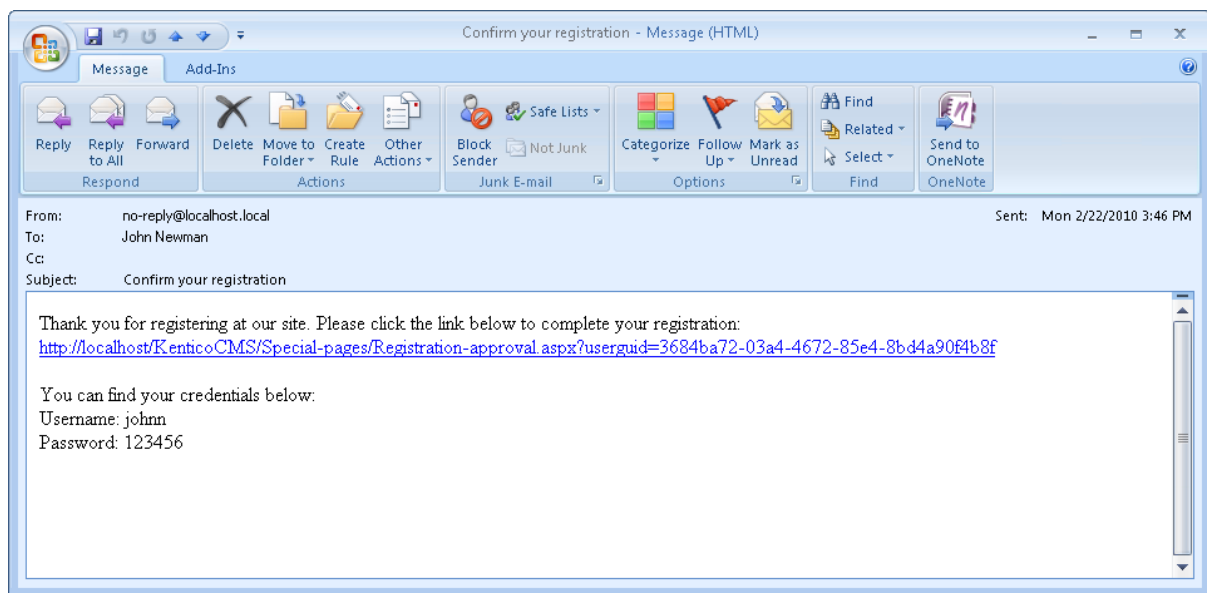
Confirm your registration - Message (HTML)

Message Add-Ins

Reply
Reply to All
Forward
Respond

Delete
Move to Folder
Create Rule
Other Actions
Actions

Block Sender
Safe Lists
Not Junk
Junk E-mail

Categorize
Follow Up
Mark as Unread
Options

Find
Related
Select
Find

Send to OneNote
OneNote

From: no-reply@localhost.local
To: John Newman
Cc:
Subject: Confirm your registration
Sent: Mon 2/22/2010 3:46 PM

Thank you for registering at our site. Please click the link below to complete your registration:
http://localhost/KenticoCMS/Special-pages/Registration-approval.aspx?userguid=3684ba72-03a4-4672-85e4-8bd4a90f4b8f

You can find your credentials below:
Username: johnn
Password: 123456